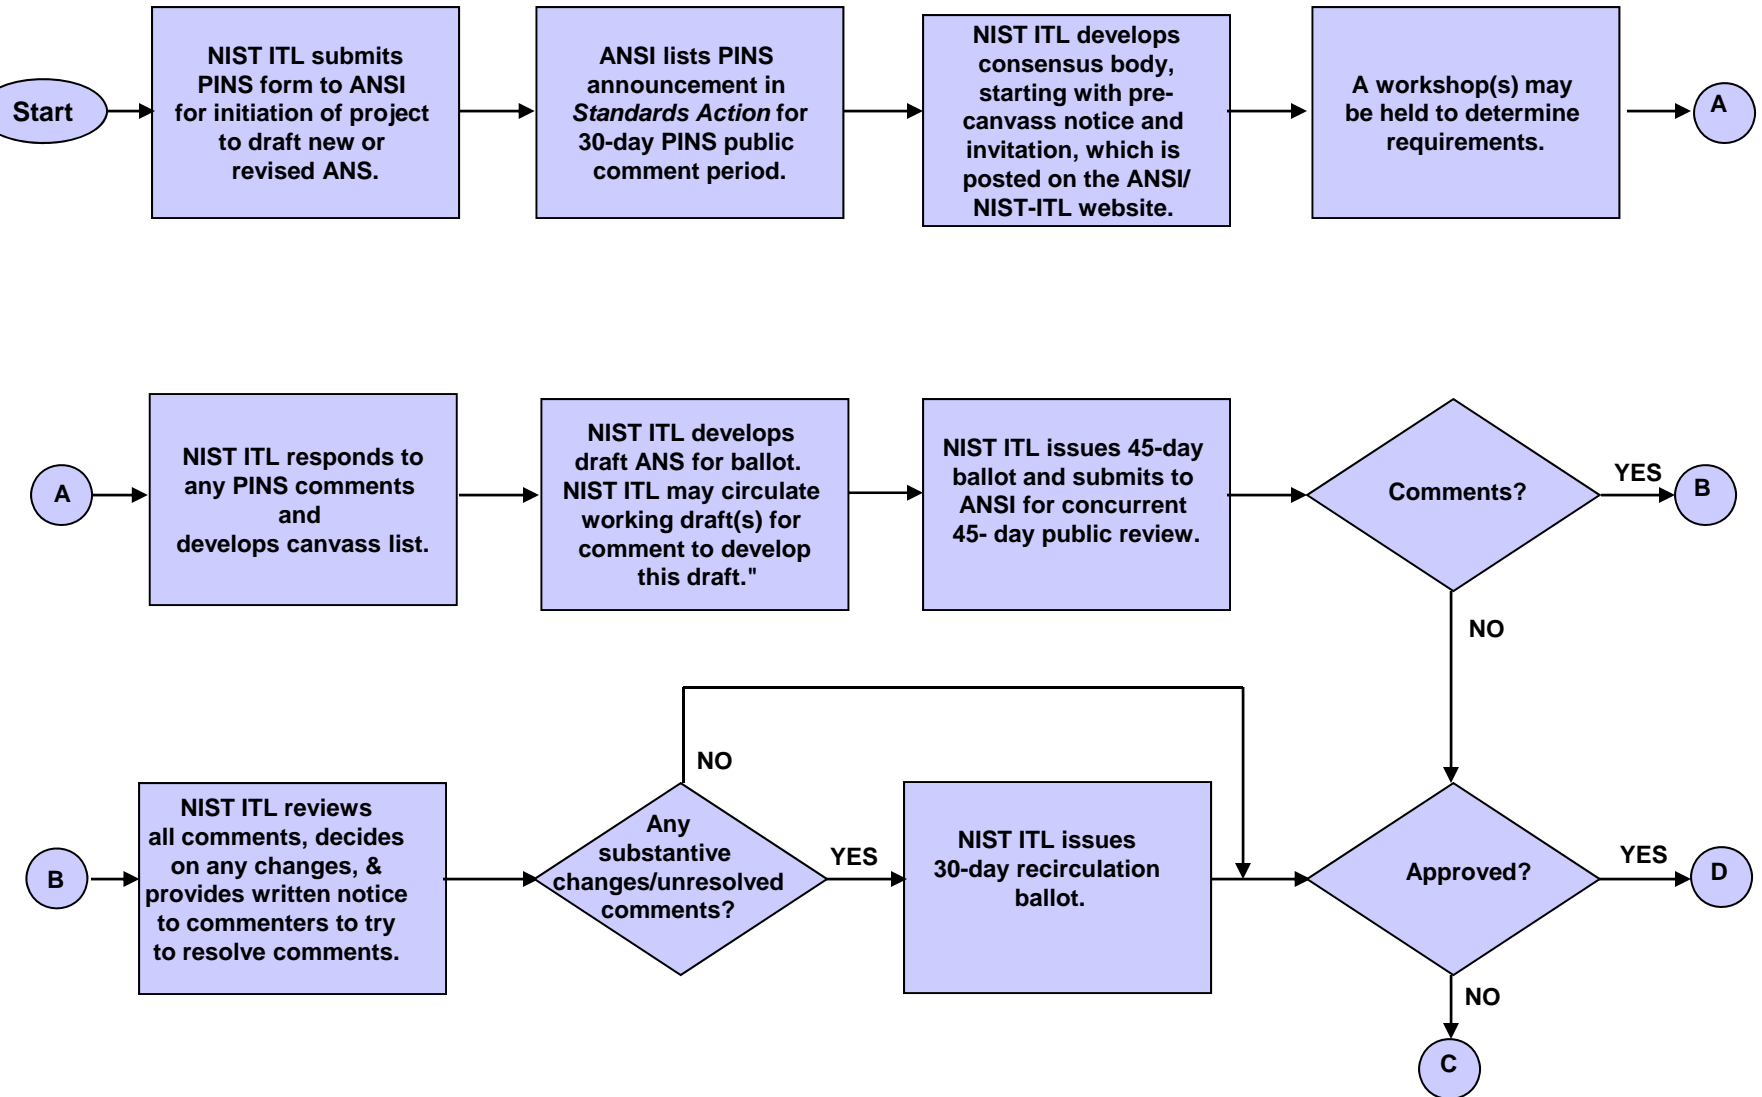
Start

NIST ITL submits PINS form to ANSI for initiation of project to draft new or revised ANS.

ANSI lists PINS announcement in *Standards Action* for 30-day PINS public comment period.

NIST ITL develops consensus body, starting with pre-canvass notice and invitation, which is posted on the ANSI/ NIST-ITL website.

A workshop(s) may be held to determine requirements.

A

A

NIST ITL responds to any PINS comments and develops canvass list.

NIST ITL develops draft ANS for ballot. NIST ITL may circulate working draft(s) for comment to develop this draft."

NIST ITL issues 45-day ballot and submits to ANSI for concurrent 45- day public review.

Comments?

YES

B

NO

B

NIST ITL reviews all comments, decides on any changes, & provides written notice to commenters to try to resolve comments.

Any substantive changes/unresolved comments?

NO

YES

NIST ITL issues 30-day recirculation ballot.

Approved?

YES

D

NO

C